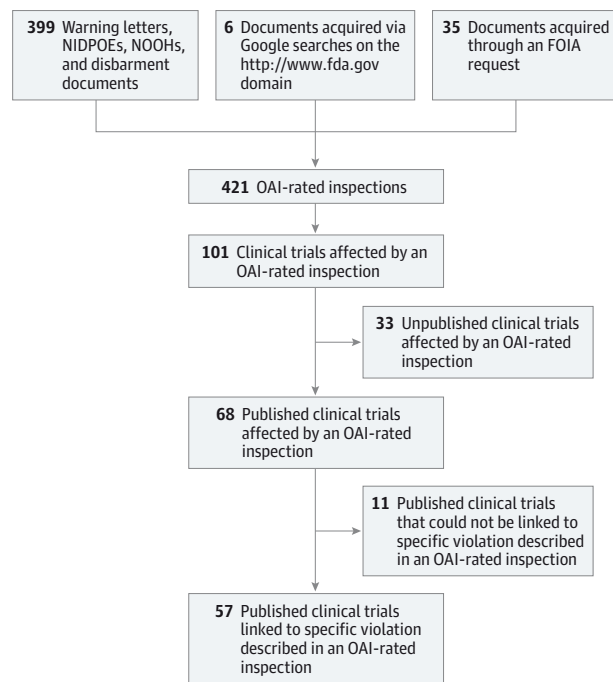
**399** Warning letters, NIDPOEs, NOOHs, and disbarment documents

**6** Documents acquired via Google searches on the http://www.fda.gov domain

**35** Documents acquired through an FOIA request

**421** OAI-rated inspections

**101** Clinical trials affected by an OAI-rated inspection

**33** Unpublished clinical trials affected by an OAI-rated inspection

**68** Published clinical trials affected by an OAI-rated inspection

**11** Published clinical trials that could not be linked to specific violation described in an OAI-rated inspection

**57** Published clinical trials linked to specific violation described in an OAI-rated inspection